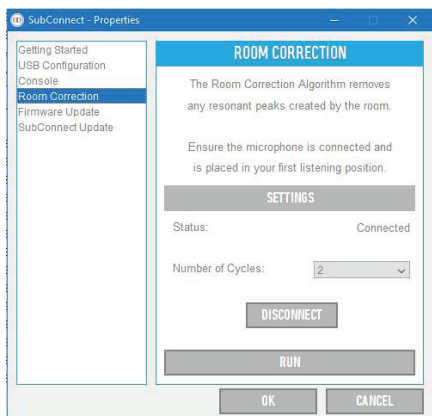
SubConnect - Properties

Getting Started
USB Configuration
Console
Room Correction
Firmware Update
SubConnect Update

ROOM CORRECTION

The Room Correction Algorithm removes any resonant peaks created by the room.

Ensure the microphone is connected and is placed in your first listening position.

SETTINGS

Status: Connected

Number of Cycles: 2

DISCONNECT

RUN

OK

CANCEL